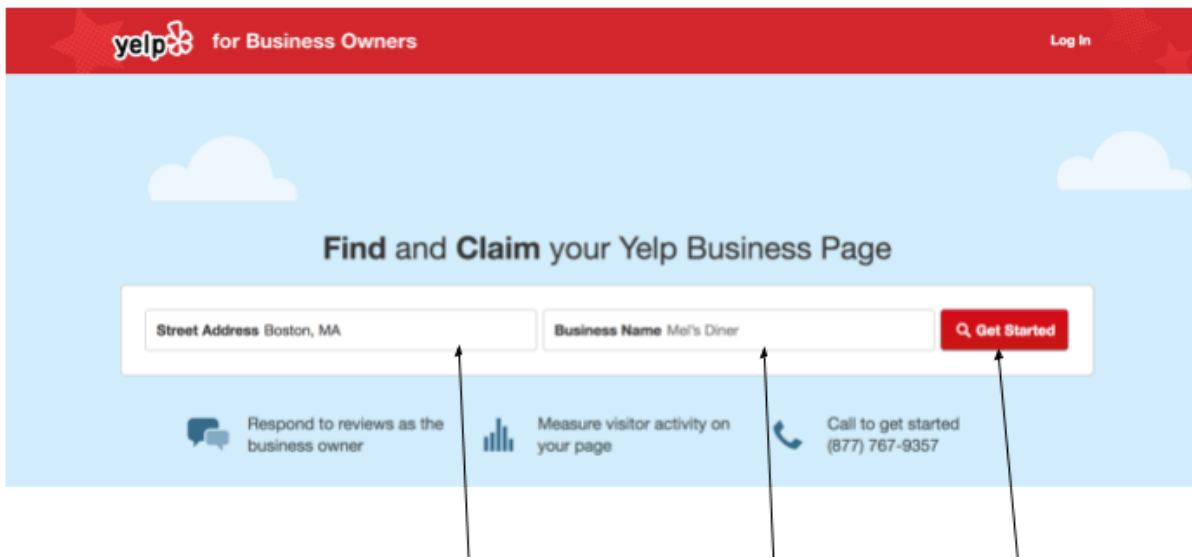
yelp for Business Owners

Log In

Find and Claim your Yelp Business Page

Street Address Boston, MA

Business Name Mel's Diner

Get Started

Respond to reviews as the business owner

Measure visitor activity on your page

Call to get started (877) 767-9357